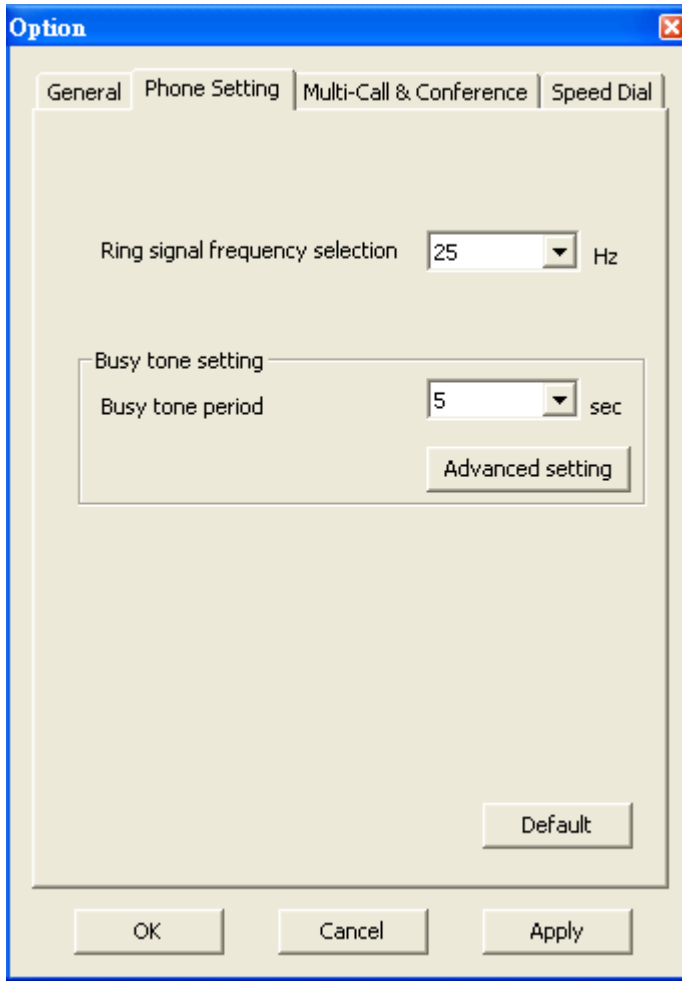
Option

General | Phone Setting | Multi-Call & Conference | Speed Dial

Ring signal frequency selection 25 Hz

Busy tone setting

Busy tone period 5 sec

Advanced setting

Default

OK | Cancel | Apply